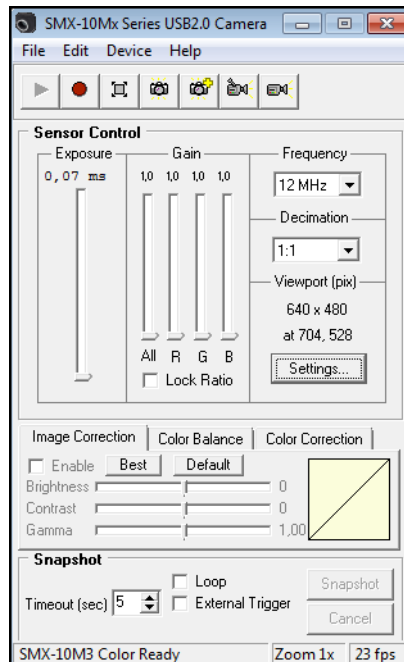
SMX-10Mx Series USB2.0 Camera
File Edit Device Help

Sensor Control
Exposure
0,07 ms
Gain
1,0 1,0 1,0 1,0
All R G B
Lock Ratio
Frequency
12 MHz
Decimation
1:1
Viewport (pix)
640 x 480
at 704, 528
Settings...

Image Correction | Color Balance | Color Correction
Enable Best Default
Brightness 0
Contrast 0
Gamma 1,00

Snapshot
Loop
Timeout (sec) 5
External Trigger
Snapshot
Cancel

SMX-10M3 Color Ready | Zoom 1x | 23 fps